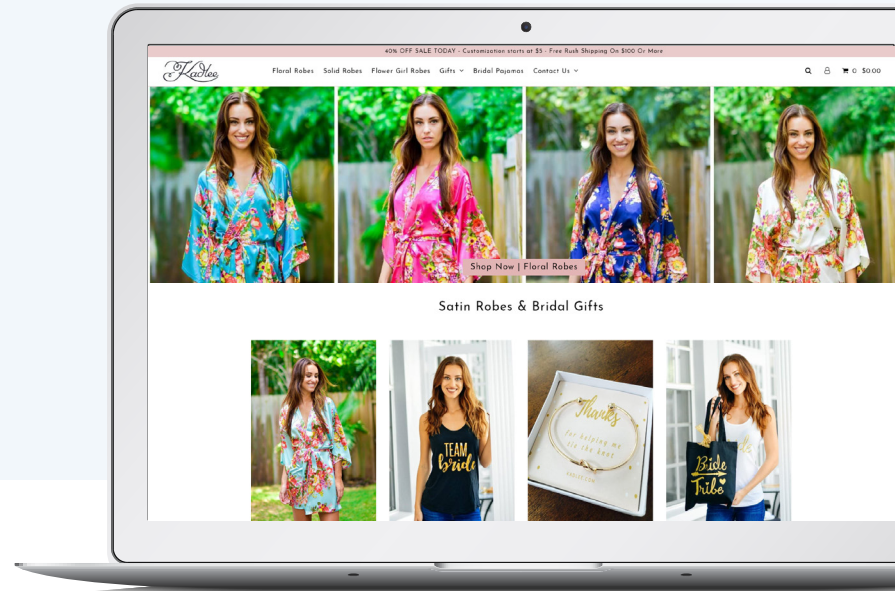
40% OFF SALE TODAY - Customization starts at $5 - Free Rush Shipping On $100 Or More

Kadee

Floral Robes Solid Robes Flower Girl Robes Gifts Bridal Pajamas Contact Us

0 $0.00

Shop Now | Floral Robes

Satin Robes & Bridal Gifts

TEAM bride

Thanks for helping me tie the knot

Bride Tribe